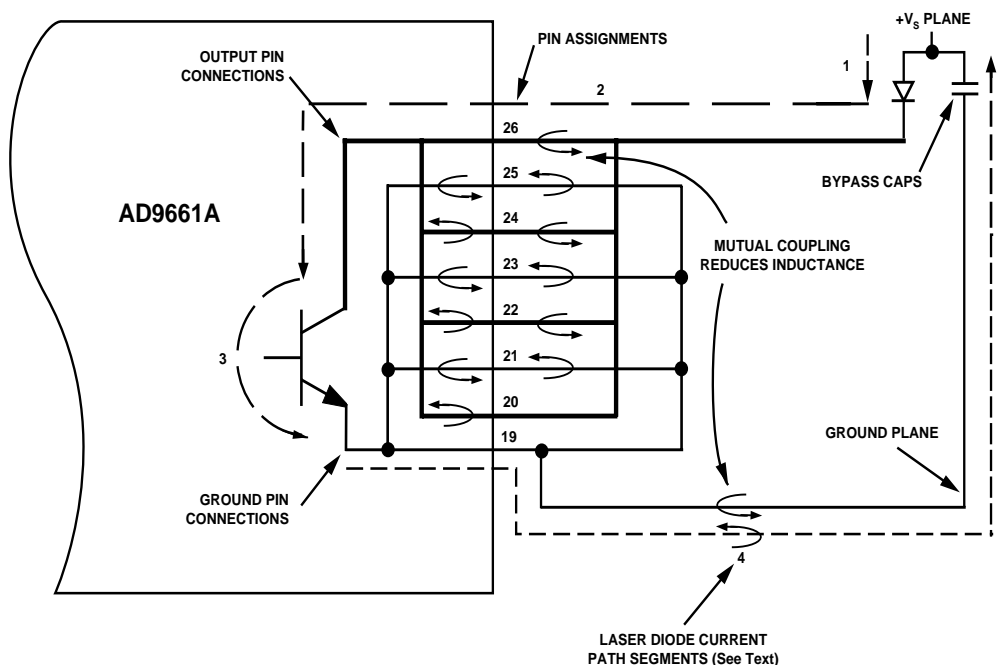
+$V_S$ PLANE

OUTPUT PIN CONNECTIONS

PIN ASSIGNMENTS

1

2

26

25

24

23

22

21

20

19

BYPASS CAPS

AD9661A

MUTUAL COUPLING REDUCES INDUCTANCE

3

GROUND PLANE

GROUND PIN CONNECTIONS

4

LASER DIODE CURRENT PATH SEGMENTS (See Text)